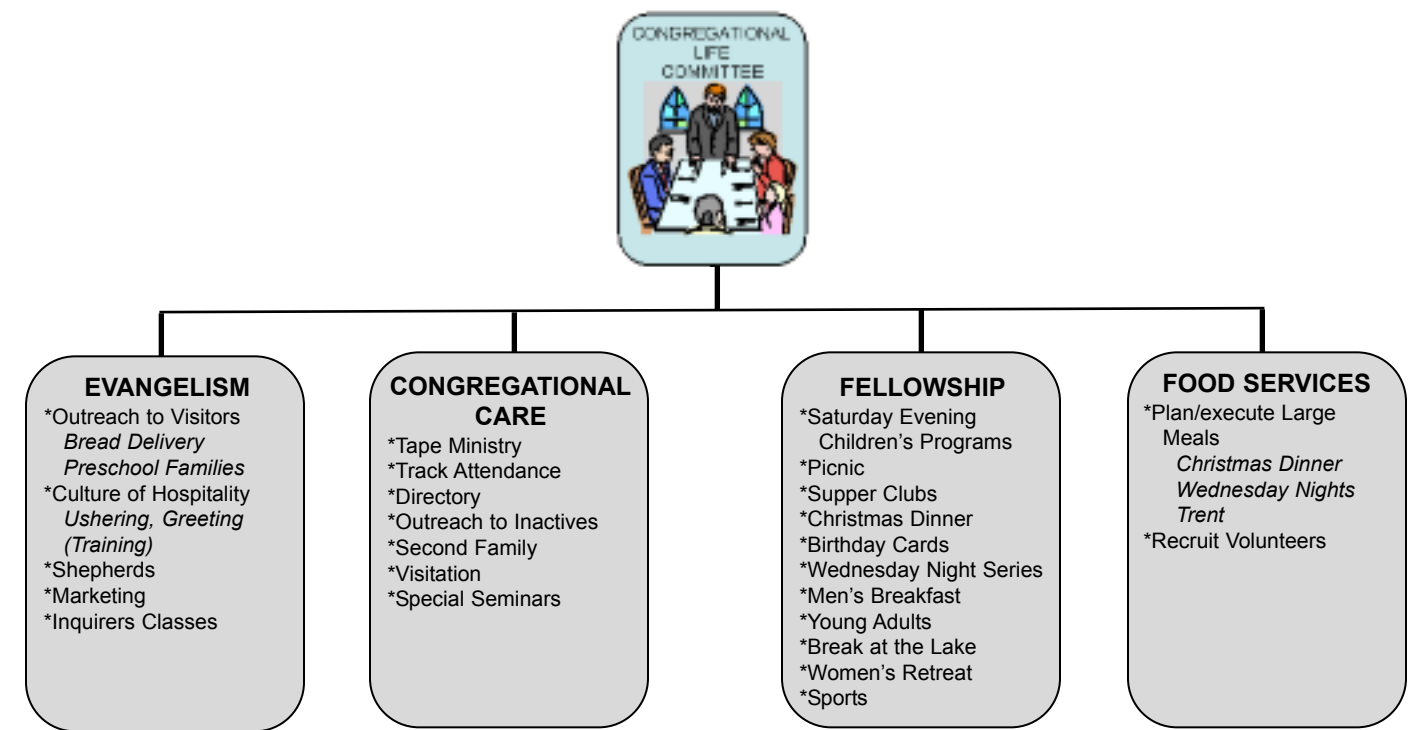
CONGREGATIONAL LIFE COMMITTEE

EVANGELISM
*Outreach to Visitors
*Bread Delivery*
*Preschool Families*
*Culture of Hospitality
*Ushering, Greeting (Training)*
*Shepherds
*Marketing
*Inquirers Classes

CONGREGATIONAL CARE
*Tape Ministry
*Track Attendance
*Directory
*Outreach to Inactives
*Second Family
*Visitation
*Special Seminars

FELLOWSHIP
*Saturday Evening Children's Programs
*Picnic
*Supper Clubs
*Christmas Dinner
*Birthday Cards
*Wednesday Night Series
*Men's Breakfast
*Young Adults
*Break at the Lake
*Women's Retreat
*Sports

FOOD SERVICES
*Plan/execute Large Meals
*Christmas Dinner*
*Wednesday Nights*
*Trent*
*Recruit Volunteers